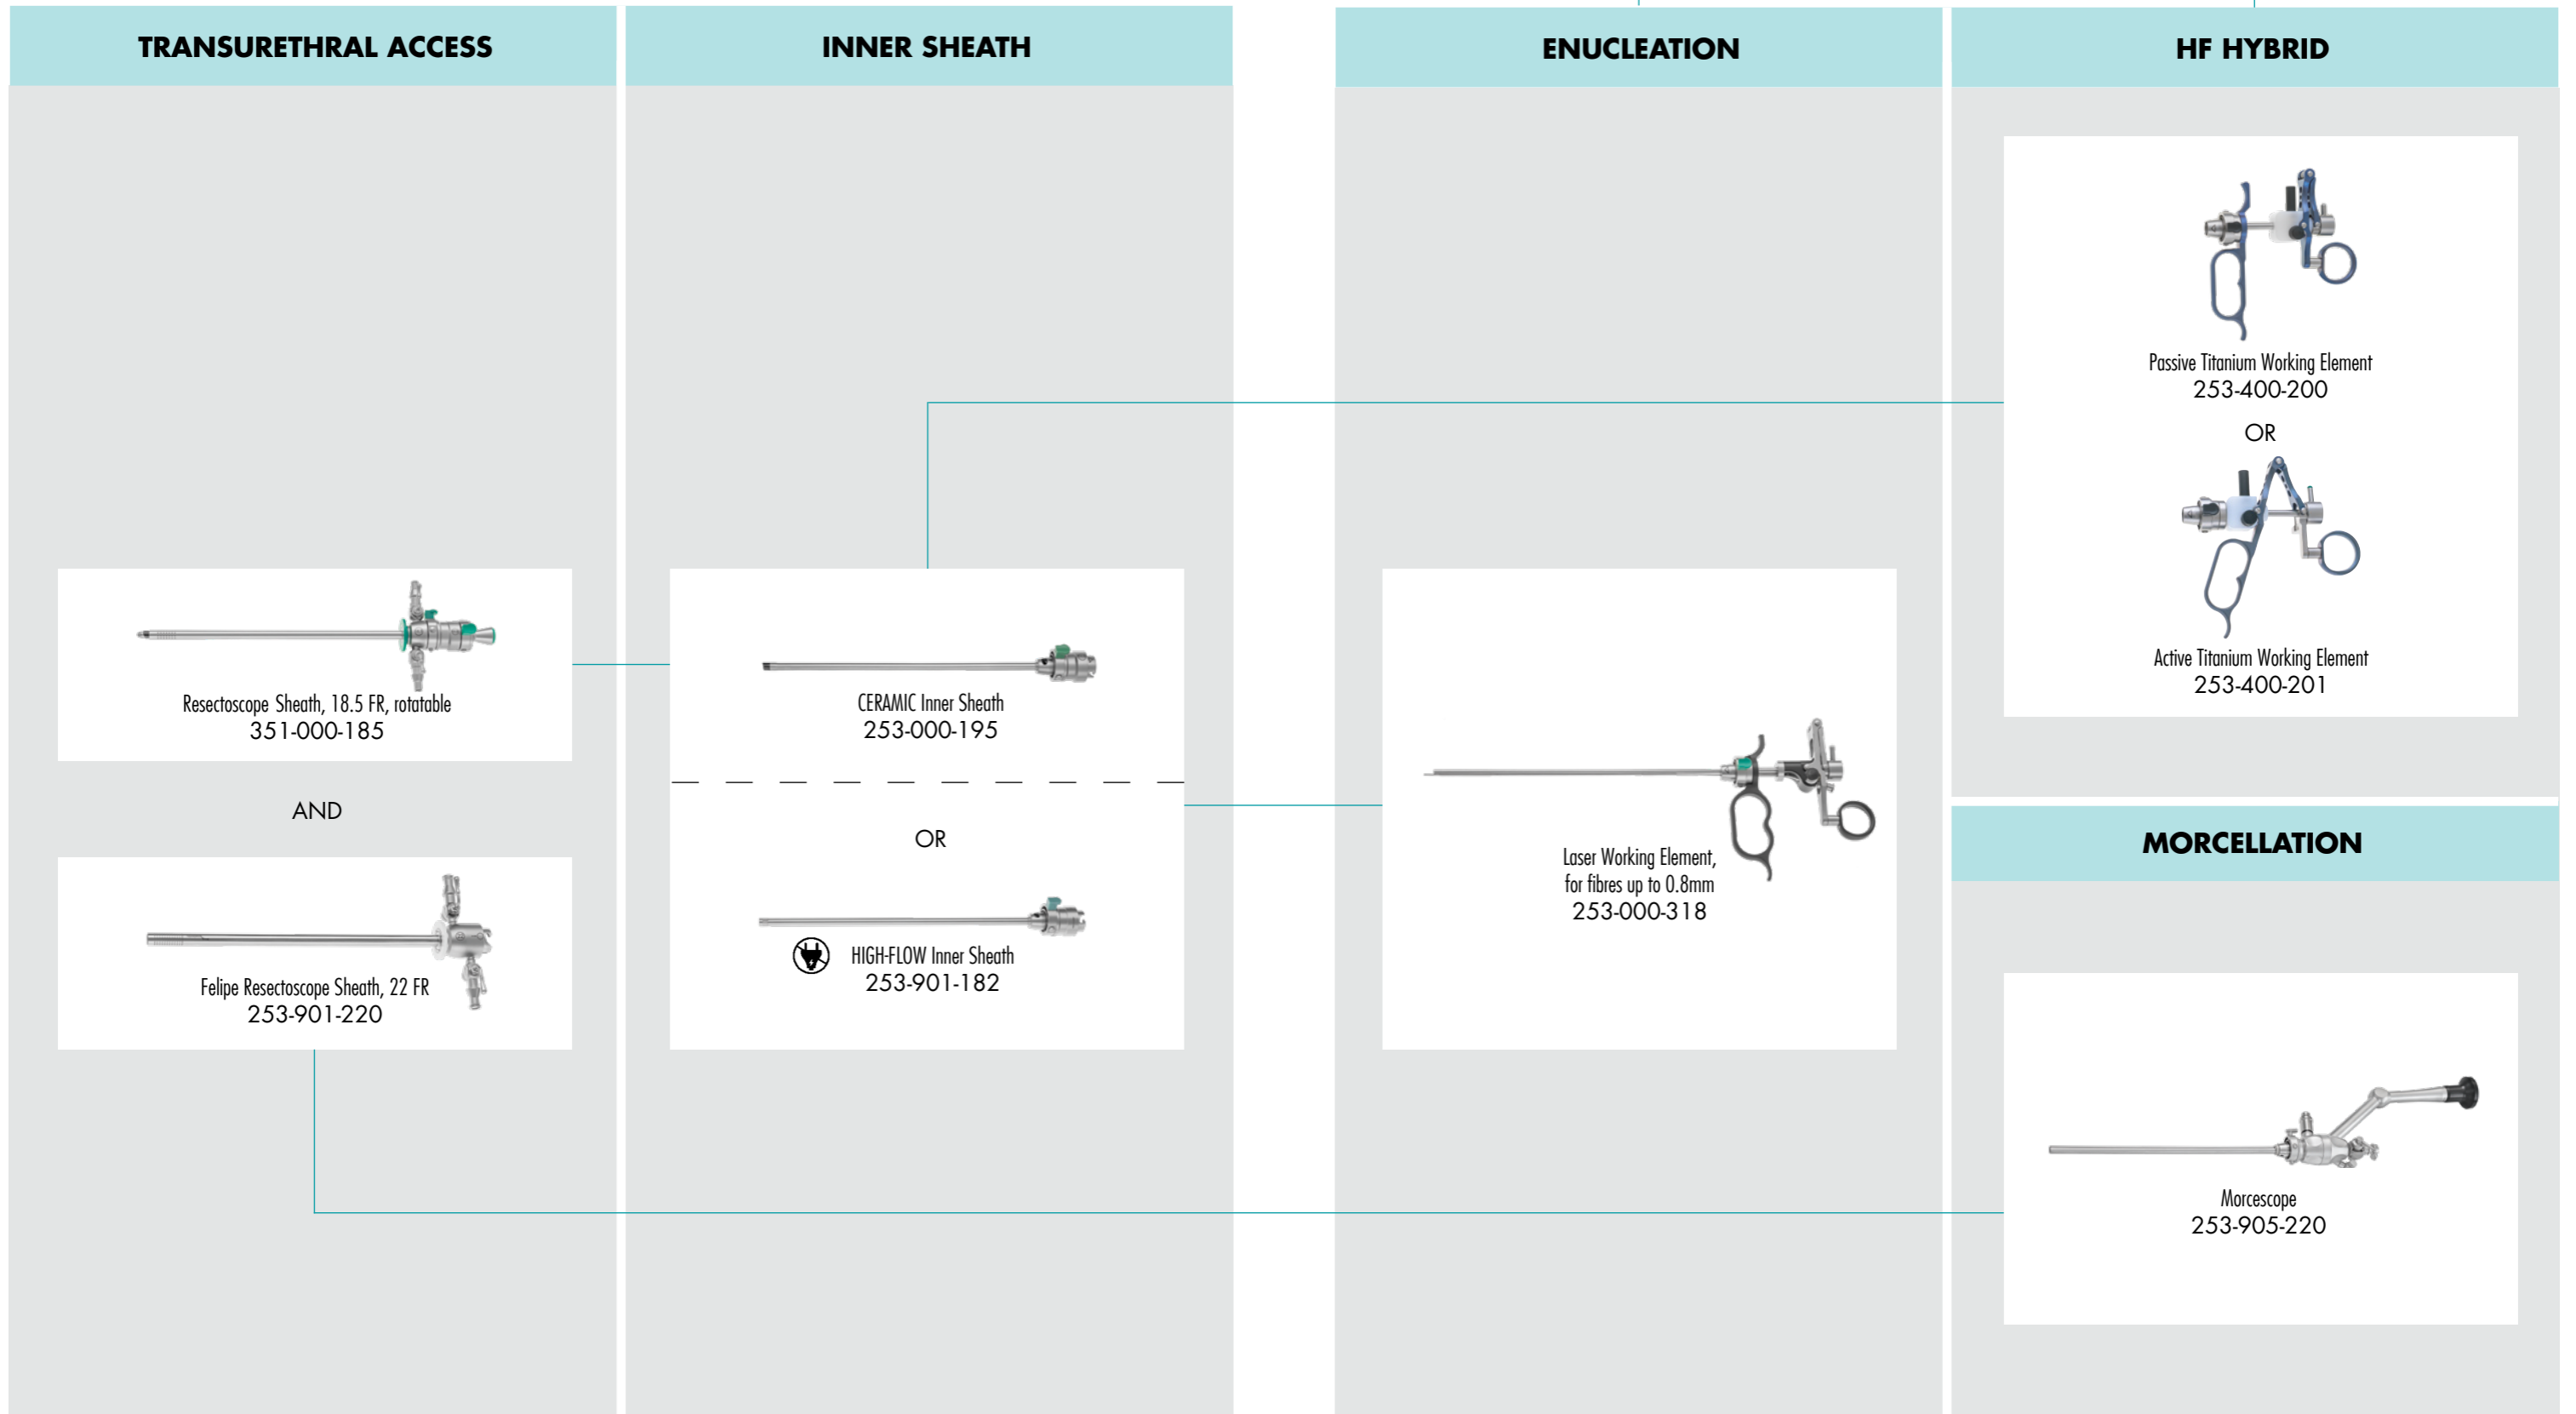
TRANSURETHRAL ACCESS

Resectoscope Sheath, 18.5 FR, rotatable
351-000-185

AND

Felipe Resectoscope Sheath, 22 FR
253-901-220

INNER SHEATH

CERAMIC Inner Sheath
253-000-195

OR

HIGH-FLOW Inner Sheath
253-901-182

ENUCLEATION

Laser Working Element, for fibres up to 0.8mm
253-000-318

HF HYBRID

Passive Titanium Working Element
253-400-200

OR

Active Titanium Working Element
253-400-201

MORCELLATION

Morcescope
253-905-220